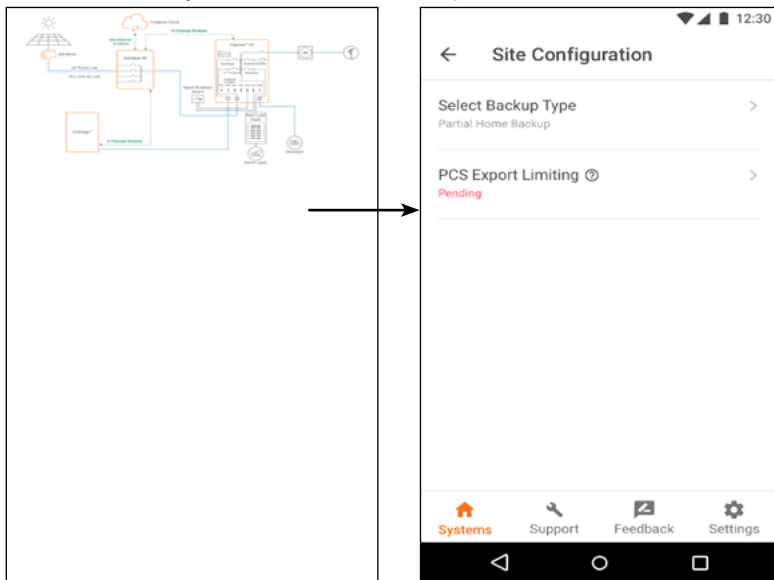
Enlighten Cloud

IQ Microi

Combiner 4C

Encharge™

Enpower™ PC

AC Power Line

Rapid Shutdown Switch

Home Loads

Generator

12:30

Site Configuration

Select Backup Type
Partial Home Backup

PCS Export Limiting
Pending

Systems
Support
Feedback
Settings